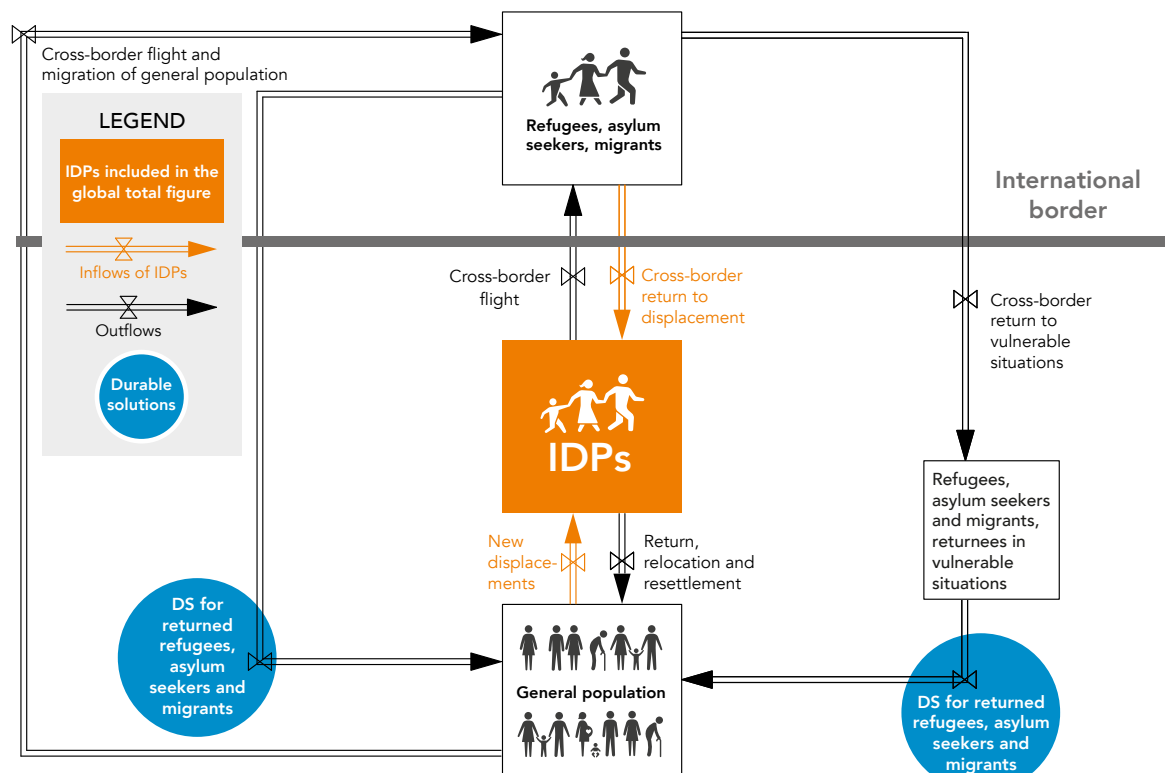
Cross-border flight and migration of general population

LEGEND

IDPs included in the global total figure

Inflows of IDPs

Outflows

Durable solutions

Refugees, asylum seekers, migrants

International border

Cross-border flight

Cross-border return to displacement

Cross-border return to vulnerable situations

IDPs

Refugees, asylum seekers and migrants, returnees in vulnerable situations

New displacements

Return, relocation and resettlement

DS for returned refugees, asylum seekers and migrants

General population

DS for returned refugees, asylum seekers and migrants